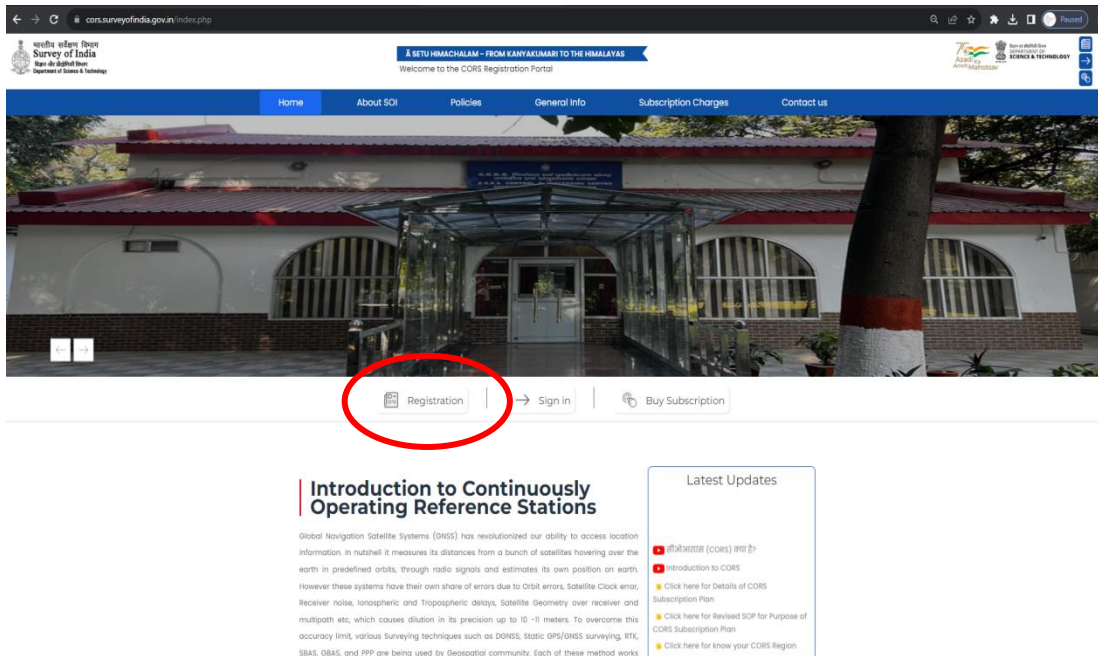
cors.surveyofindia.gov.in/index.php

Paused

भारतीय सर्वेक्षण विभाग
Survey of India
विज्ञान और प्रौद्योगिकी विभाग
Department of Science & Technology

Ā SETU HIMACHALAM - FROM KANYAKUMARI TO THE HIMALAYAS
Welcome to the CORS Registration Portal

Azadi Ka Amrit Mahotsav

DEPARTMENT OF SCIENCE & TECHNOLOGY

Home About SOI Policies General Info Subscription Charges Contact us

Registration | Sign in | Buy Subscription

Introduction to Continuously Operating Reference Stations

Global Navigation Satellite Systems (GNSS) has revolutionized our ability to access location information. In nutshell it measures its distances from a bunch of satellites hovering over the earth in predefined orbits, through radio signals and estimates its own position on earth. However these systems have their own share of errors due to Orbit errors, Satellite Clock error, Receiver noise, Ionospheric and Tropospheric delays, Satellite Geometry over receiver and multipath etc, which causes dilution in its precision up to 10 -11 meters. To overcome this accuracy limit, various Surveying techniques such as DGNSS, Static GPS/GNSS surveying, RTK, SBAS, GBAS, and PPP are being used by Geospatial community. Each of these method works

Latest Updates

सीओआरएस (CORS) क्या है?
Introduction to CORS
Click here for Details of CORS Subscription Plan
Click here for Revised SOP for Purpose of CORS Subscription Plan
Click here for know your CORS Region